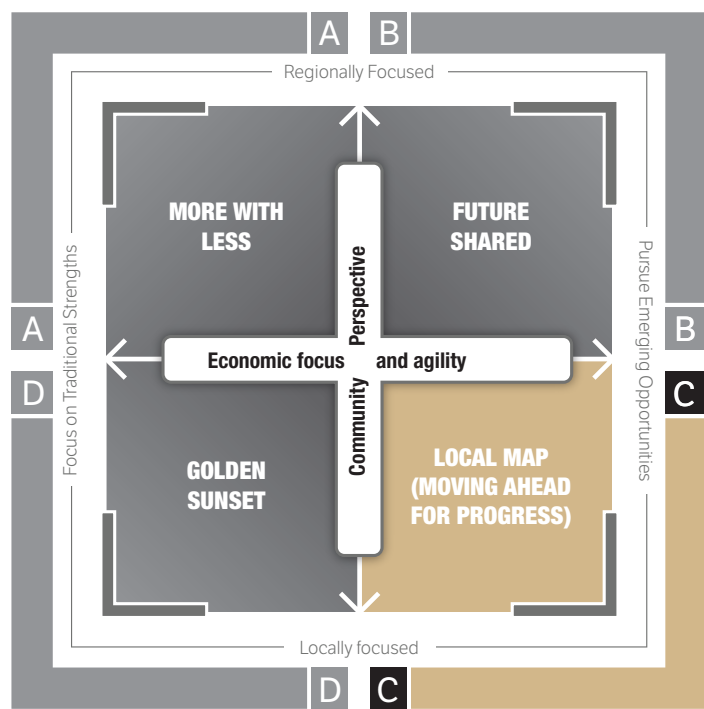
A B

Regionally Focused

MORE WITH LESS

FUTURE SHARED

Community Perspective

Economic focus and agility

Focus on Traditional Strengths

Pursue Emerging Opportunities

A

B

D

C

GOLDEN SUNSET

LOCAL MAP (MOVING AHEAD FOR PROGRESS)

Locally focused

D C